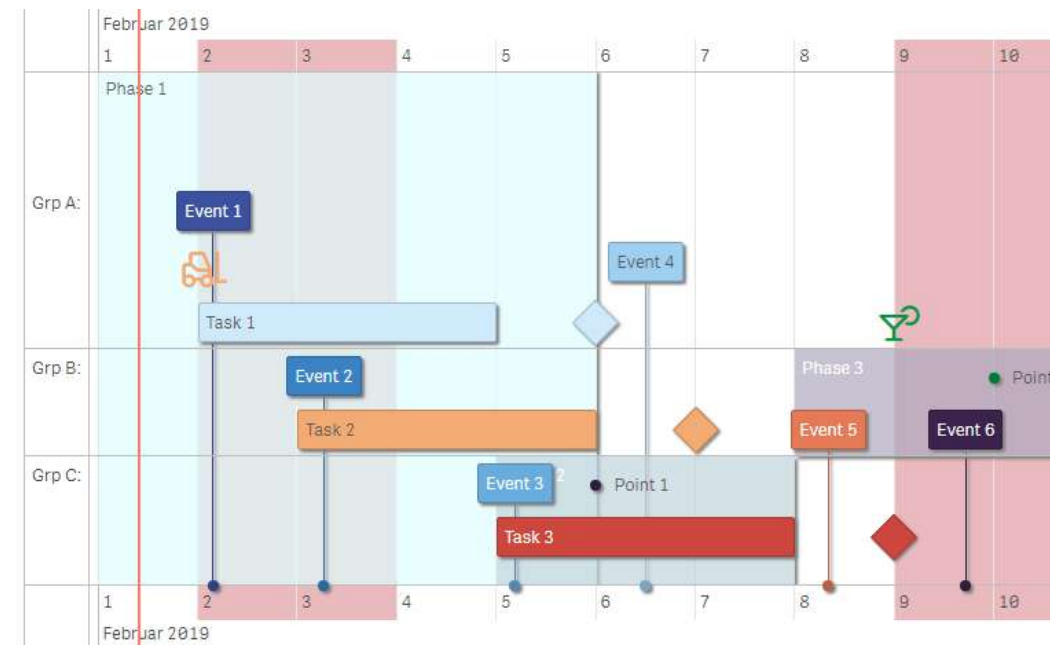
Februar 2019

| 1 | 2 | 3 | 4 | 5 | 6 | 7 | 8 | 9 | 10 |
|---|---|---|---|---|---|---|---|---|---|

Phase 1

Grp A:

Event 1

Event 4

Task 1

Grp B:

Event 2

Phase 3

Point

Task 2

Event 5

Event 6

Grp C:

Event 3

2

Point 1

Task 3

| 1 | 2 | 3 | 4 | 5 | 6 | 7 | 8 | 9 | 10 |
|---|---|---|---|---|---|---|---|---|---|

Februar 2019